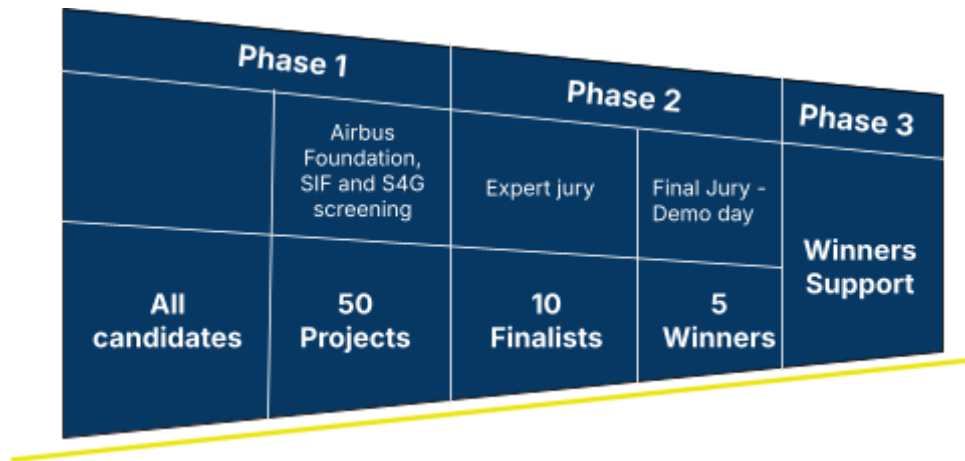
| Phase 1 | | Phase 2 | | Phase 3 |
|---|---|---|---|---|
| | Airbus Foundation, SIF and S4G screening | Expert jury | Final Jury - Demo day | Winners Support |
| All candidates | 50 Projects | 10 Finalists | 5 Winners | |